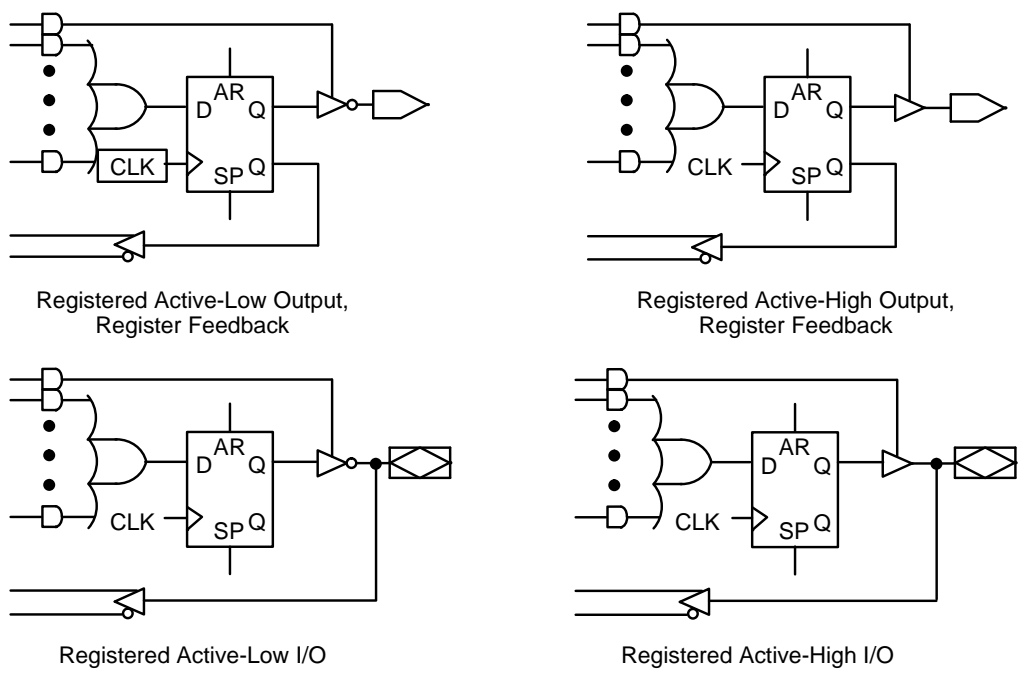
CLK
D AR Q
SP Q

Registered Active-Low Output, Register Feedback

CLK
D AR Q
SP Q

Registered Active-High Output, Register Feedback

CLK
D AR Q
SP Q

Registered Active-Low I/O

CLK
D AR Q
SP Q

Registered Active-High I/O